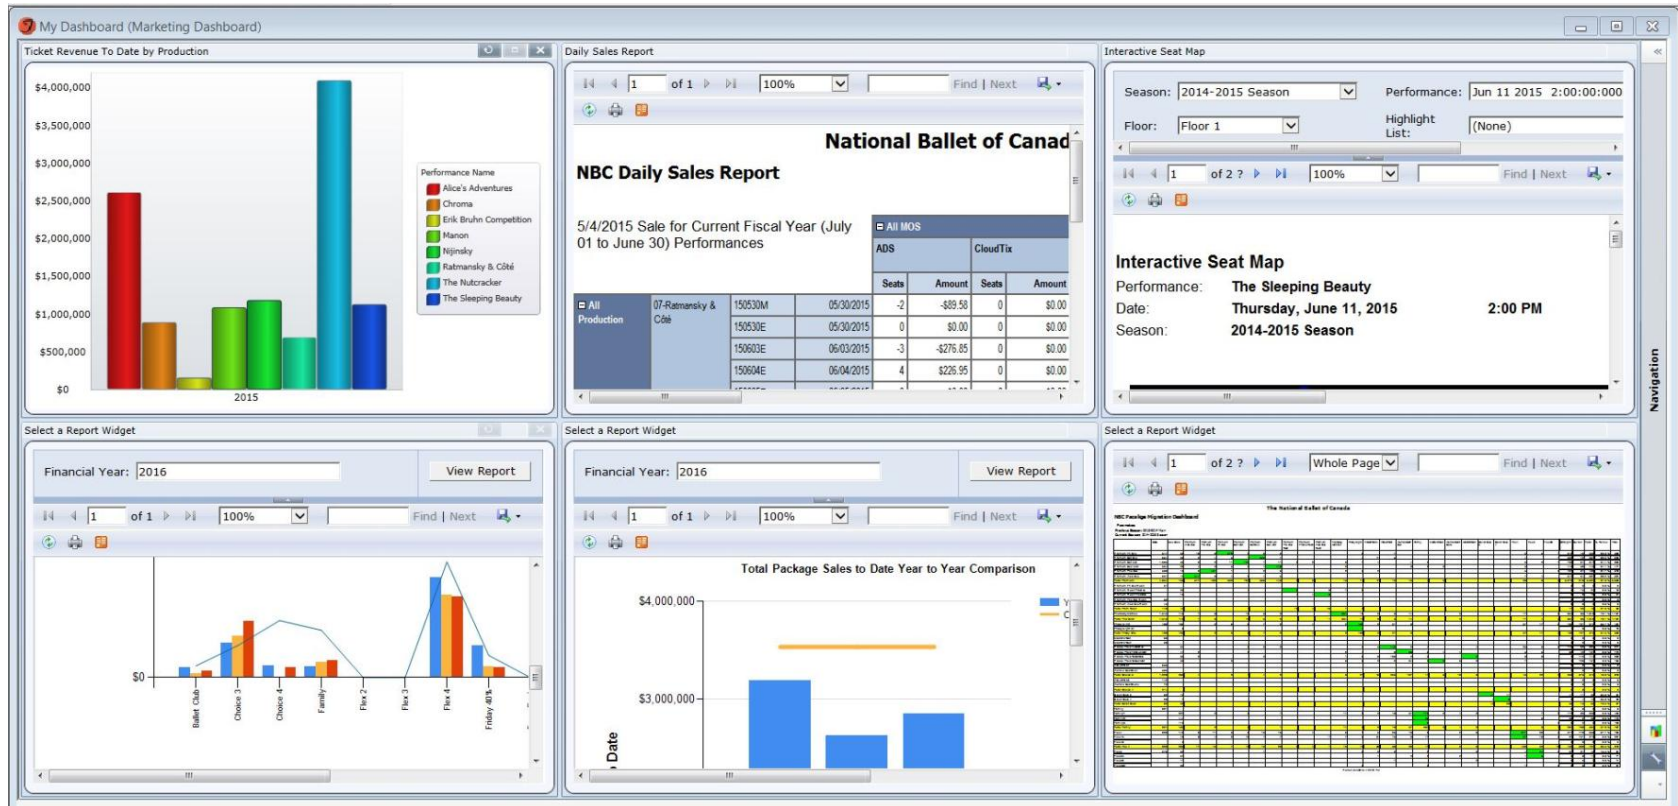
My Dashboard (Marketing Dashboard)

Ticket Revenue To Date by Production

$4,000,000
$3,500,000
$3,000,000
$2,500,000
$2,000,000
$1,500,000
$1,000,000
$500,000
$0
2015

Performance Name
Alice's Adventures
Chroma
Erik Bruhn Competition
Manon
Nijinsky
Ratmansky & Côté
The Nutcracker
The Sleeping Beauty

Daily Sales Report

1 of 1 100% Find | Next

National Ballet of Canad

NBC Daily Sales Report

5/4/2015 Sale for Current Fiscal Year (July 01 to June 30) Performances

| | | | | All MOS | | | |
|---|---|---|---|---|---|---|---|
| | | | | ADS | | CloudTix | |
| | | | | Seats | Amount | Seats | Amount |
| All Production | 07-Ratmansky & Côté | 150530M | 05/30/2015 | -2 | -$89.58 | 0 | $0.00 |
| | | 150530E | 05/30/2015 | 0 | $0.00 | 0 | $0.00 |
| | | 150603E | 06/03/2015 | -3 | -$276.85 | 0 | $0.00 |
| | | 150604E | 06/04/2015 | 4 | $226.95 | 0 | $0.00 |

Interactive Seat Map

Season: 2014-2015 Season
Performance: Jun 11 2015 2:00:00:000
Floor: Floor 1
Highlight List: (None)

1 of 2 ? 100% Find | Next

Interactive Seat Map
Performance: The Sleeping Beauty
Date: Thursday, June 11, 2015 2:00 PM
Season: 2014-2015 Season

Navigation

Select a Report Widget

Financial Year: 2016 View Report

1 of 1 100% Find | Next

$0
Ballet Club
Choice 3
Choice 4
Family
Flex 2
Flex 3
Flex 4
Friday 40%

Select a Report Widget

Financial Year: 2016 View Report

1 of 1 100% Find | Next

Total Package Sales to Date Year to Year Comparison

$4,000,000
$3,000,000
Date

Select a Report Widget

1 of 2 ? Whole Page Find | Next

The National Ballet of Canada
NBC Package Migration Dashboard
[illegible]